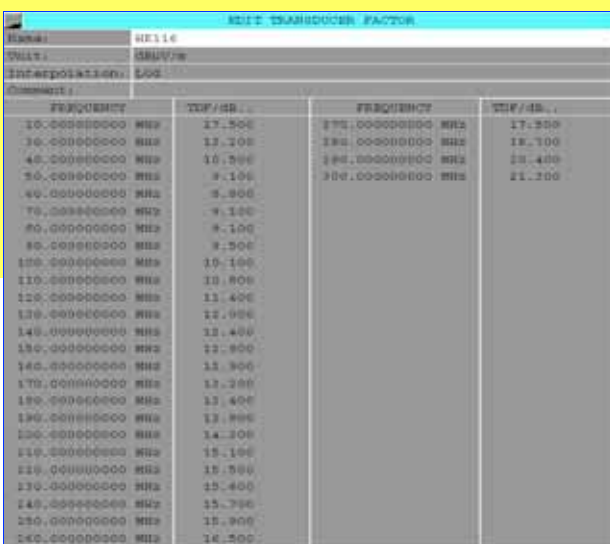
EDIT TRANSDUCER FACTOR

Name: HK116

Unit: dBuV/m

Interpolation: Lin

Comment:

| FREQUENCY | TDF/dB.. | FREQUENCY | TDF/dB.. |
|---|---|---|---|
| 20.000000000 MHz | 17.500 | 270.000000000 MHz | 17.500 |
| 30.000000000 MHz | 13.200 | 280.000000000 MHz | 18.700 |
| 40.000000000 MHz | 10.500 | 290.000000000 MHz | 20.400 |
| 50.000000000 MHz | 9.100 | 300.000000000 MHz | 21.200 |
| 60.000000000 MHz | 8.800 | | |
| 70.000000000 MHz | 9.100 | | |
| 80.000000000 MHz | 9.100 | | |
| 90.000000000 MHz | 9.500 | | |
| 100.000000000 MHz | 10.100 | | |
| 110.000000000 MHz | 10.800 | | |
| 120.000000000 MHz | 11.400 | | |
| 130.000000000 MHz | 12.000 | | |
| 140.000000000 MHz | 12.400 | | |
| 150.000000000 MHz | 12.800 | | |
| 160.000000000 MHz | 12.900 | | |
| 170.000000000 MHz | 13.200 | | |
| 180.000000000 MHz | 13.400 | | |
| 190.000000000 MHz | 13.800 | | |
| 200.000000000 MHz | 14.200 | | |
| 210.000000000 MHz | 15.100 | | |
| 220.000000000 MHz | 15.500 | | |
| 230.000000000 MHz | 15.400 | | |
| 240.000000000 MHz | 15.700 | | |
| 250.000000000 MHz | 15.900 | | |
| 260.000000000 MHz | 16.500 | | |